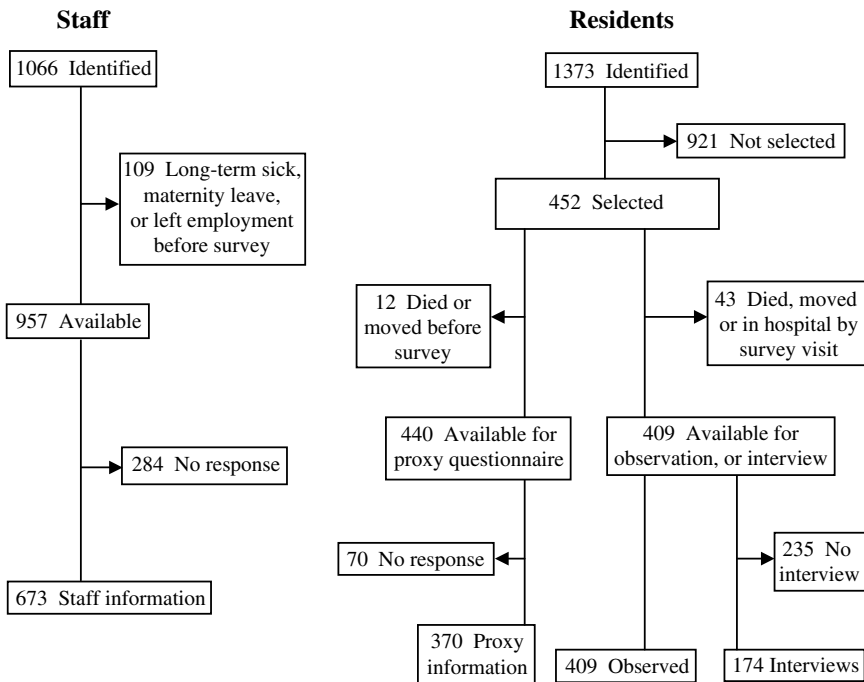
Staff

1066 Identified

109 Long-term sick, maternity leave, or left employment before survey

957 Available

284 No response

673 Staff information

Residents

1373 Identified

921 Not selected

452 Selected

12 Died or moved before survey

43 Died, moved or in hospital by survey visit

440 Available for proxy questionnaire

409 Available for observation, or interview

70 No response

235 No interview

370 Proxy information

409 Observed

174 Interviews